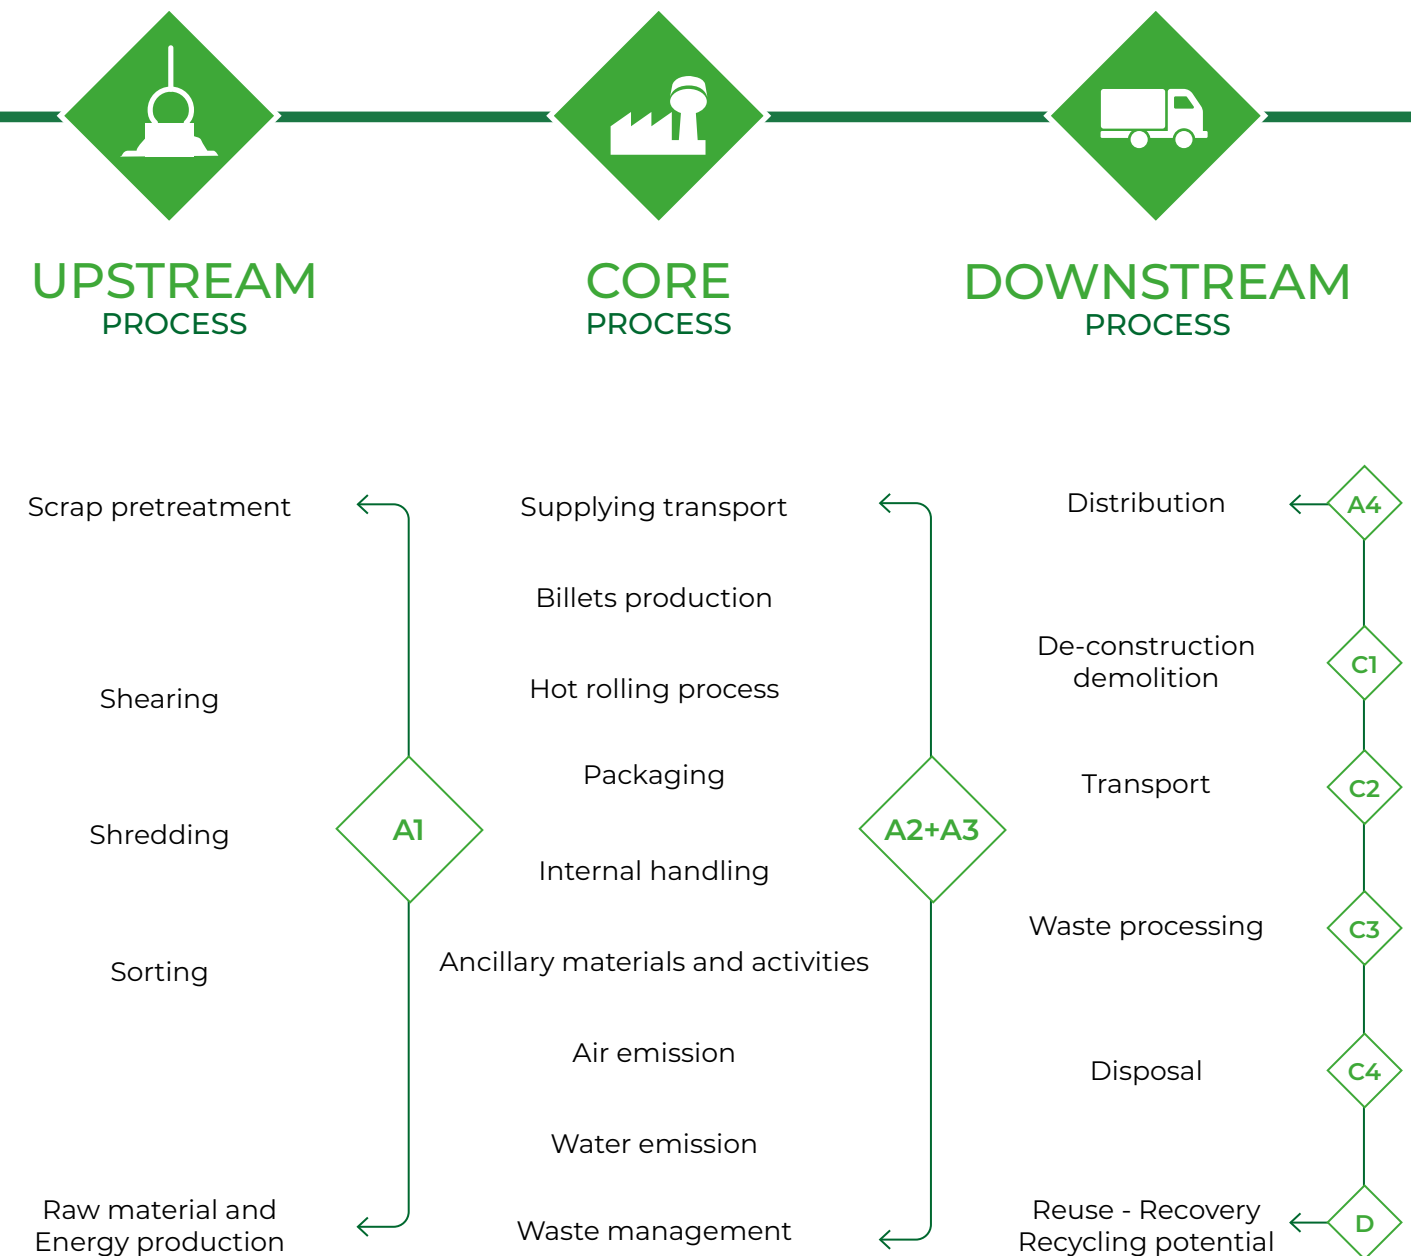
UPSTREAM
PROCESS

CORE
PROCESS

DOWNSTREAM
PROCESS

Scrap pretreatment

Shearing

Shredding

Sorting

Raw material and Energy production

A1

Supplying transport

Billets production

Hot rolling process

Packaging

Internal handling

Ancillary materials and activities

Air emission

Water emission

Waste management

A2+A3

Distribution

De-construction demolition

Transport

Waste processing

Disposal

Reuse - Recovery Recycling potential

A4

C1

C2

C3

C4

D